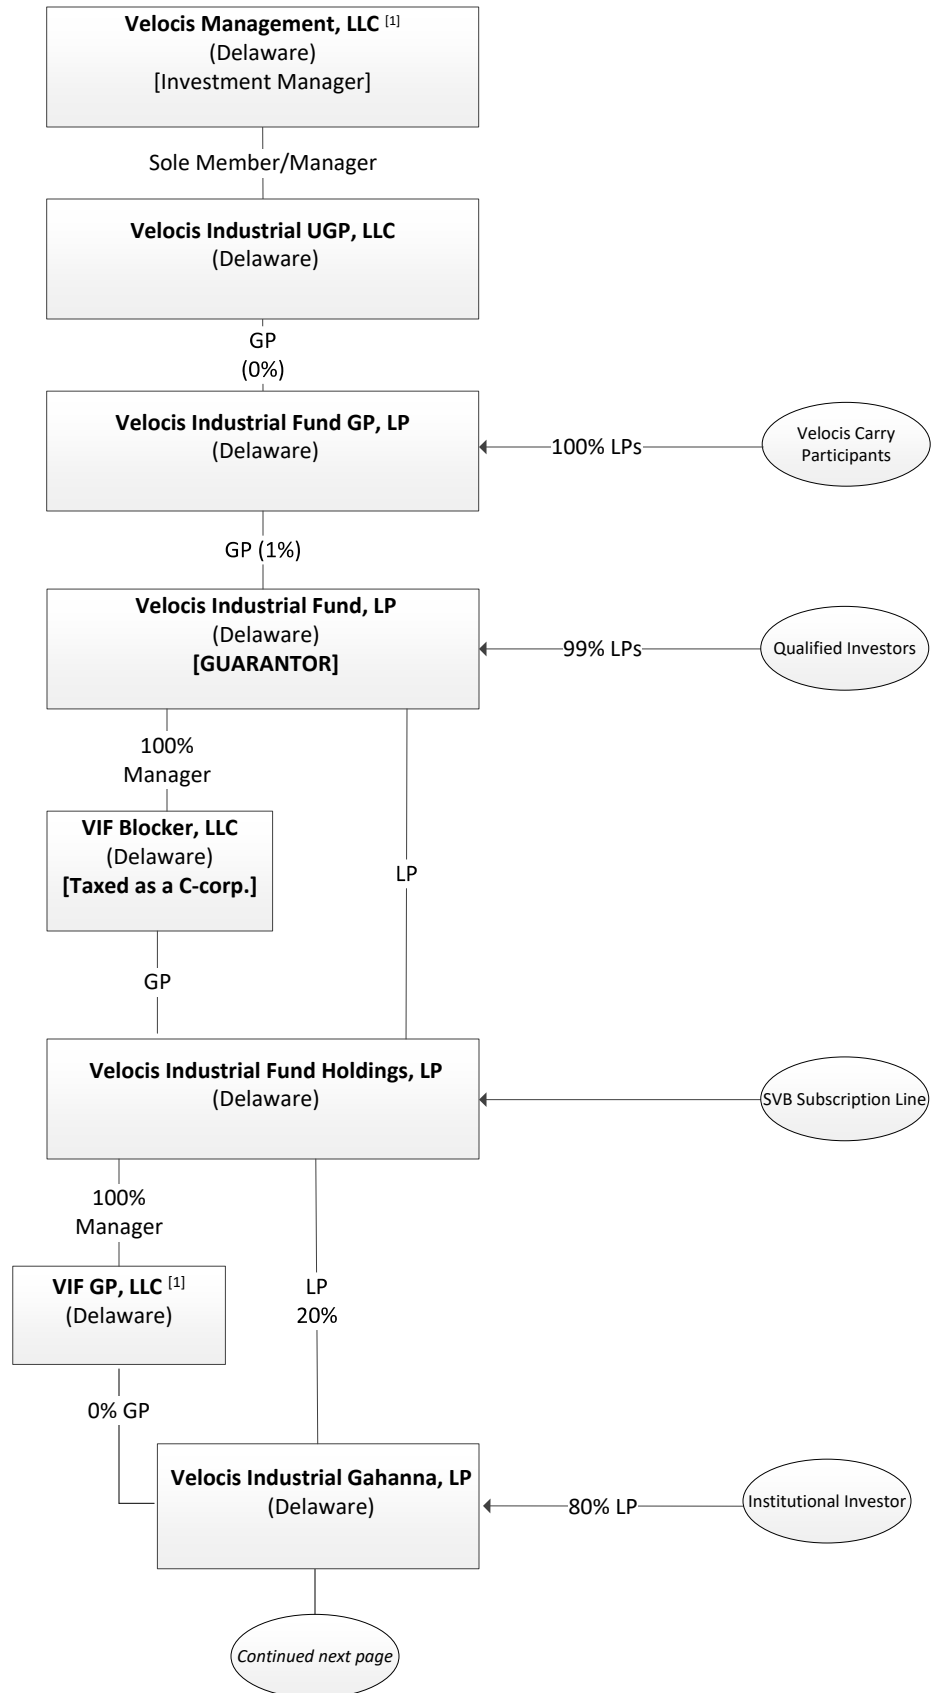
**Velocis Management, LLC** [1]
(Delaware)
[Investment Manager]

Sole Member/Manager

**Velocis Industrial UGP, LLC**
(Delaware)

GP
(0%)

**Velocis Industrial Fund GP, LP**
(Delaware)

100% LPs

Velocis Carry Participants

GP (1%)

**Velocis Industrial Fund, LP**
(Delaware)
**[GUARANTOR]**

99% LPs

Qualified Investors

100%
Manager

**VIF Blocker, LLC**
(Delaware)
**[Taxed as a C-corp.]**

LP

GP

**Velocis Industrial Fund Holdings, LP**
(Delaware)

SVB Subscription Line

100%
Manager

**VIF GP, LLC** [1]
(Delaware)

LP
20%

0% GP

**Velocis Industrial Gahanna, LP**
(Delaware)

80% LP

Institutional Investor

*Continued next page*